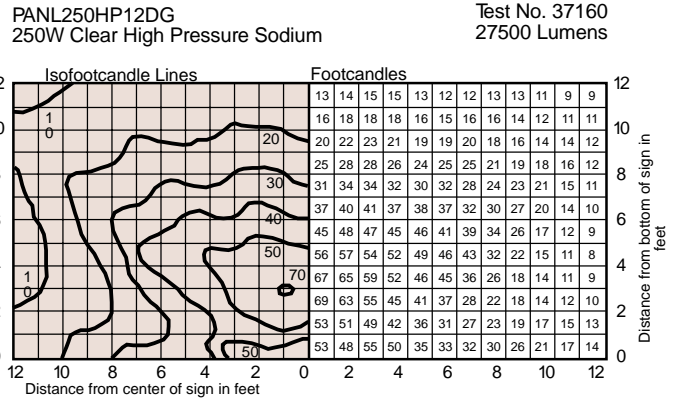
PANL250HP12DG
250W Clear High Pressure Sodium

Test No. 37160
27500 Lumens

Isofootcandle Lines

Footcandles

| 13 | 14 | 15 | 15 | 13 | 12 | 12 | 13 | 13 | 11 | 9 | 9 |
|---|---|---|---|---|---|---|---|---|---|---|---|
| 16 | 18 | 18 | 18 | 16 | 15 | 16 | 16 | 14 | 12 | 11 | 11 |
| 20 | 22 | 23 | 21 | 19 | 19 | 20 | 18 | 16 | 14 | 14 | 12 |
| 25 | 28 | 28 | 26 | 24 | 25 | 25 | 21 | 19 | 18 | 16 | 12 |
| 31 | 34 | 34 | 32 | 30 | 32 | 28 | 24 | 23 | 21 | 15 | 11 |
| 37 | 40 | 41 | 37 | 38 | 37 | 32 | 30 | 27 | 20 | 14 | 10 |
| 45 | 48 | 47 | 45 | 46 | 41 | 39 | 34 | 26 | 17 | 12 | 9 |
| 56 | 57 | 54 | 52 | 49 | 46 | 43 | 32 | 22 | 15 | 11 | 8 |
| 67 | 65 | 59 | 52 | 46 | 45 | 36 | 26 | 18 | 14 | 11 | 9 |
| 69 | 63 | 55 | 45 | 41 | 37 | 28 | 22 | 18 | 14 | 12 | 10 |
| 53 | 51 | 49 | 42 | 36 | 31 | 27 | 23 | 19 | 17 | 15 | 13 |
| 53 | 48 | 55 | 50 | 35 | 33 | 32 | 30 | 26 | 21 | 17 | 14 |

10
20
30
40
50
70
10
50

12 10 8 6 4 2 0 2 4 6 8 10 12
Distance from center of sign in feet

12 10 8 6 4 2 0
Distance from bottom of sign in feet